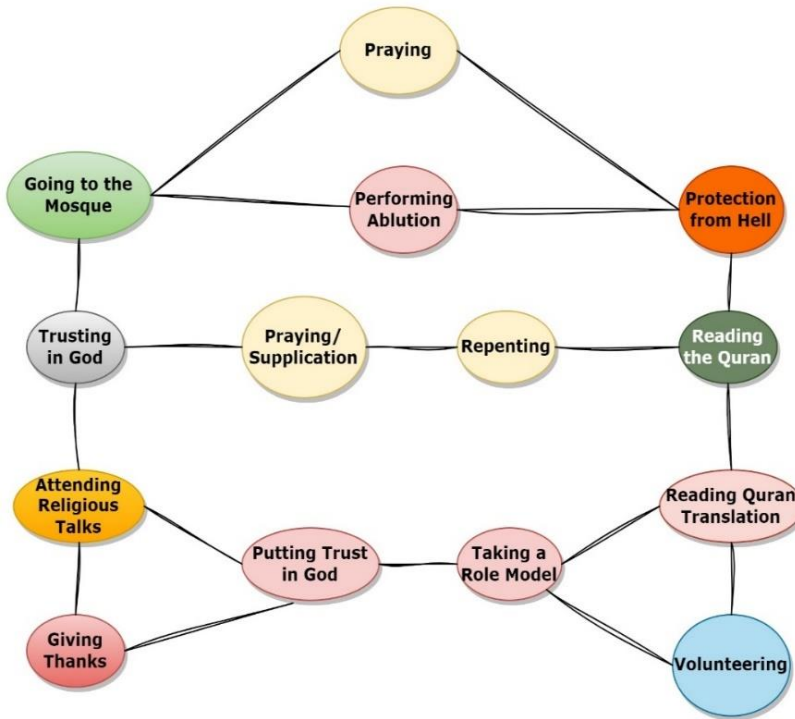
Praying

Going to the Mosque

Performing Ablution

Protection from Hell

Trusting in God

Praying/ Supplication

Repenting

Reading the Quran

Attending Religious Talks

Reading Quran Translation

Putting Trust in God

Taking a Role Model

Giving Thanks

Volunteering